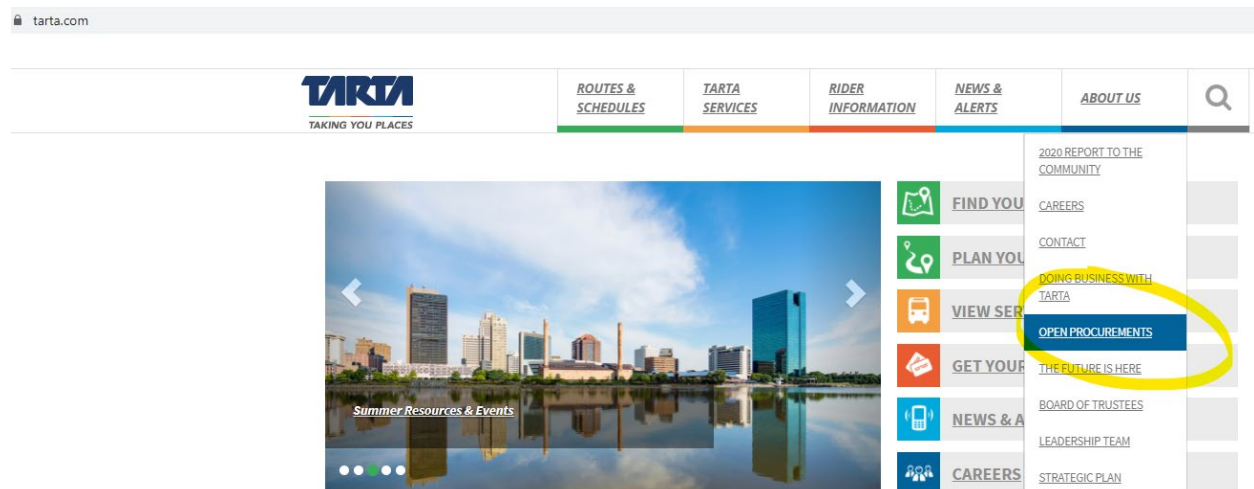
tarta.com

TARTA
TAKING YOU PLACES

ROUTES & SCHEDULES

TARTA SERVICES

RIDER INFORMATION

NEWS & ALERTS

ABOUT US

2020 REPORT TO THE COMMUNITY

CAREERS

CONTACT

DOING BUSINESS WITH TARTA

OPEN PROCUREMENTS

THE FUTURE IS HERE

BOARD OF TRUSTEES

LEADERSHIP TEAM

STRATEGIC PLAN

Summer Resources & Events

FIND YOU

PLAN YOU

VIEW SER

GET YOUR

NEWS & A

CAREERS